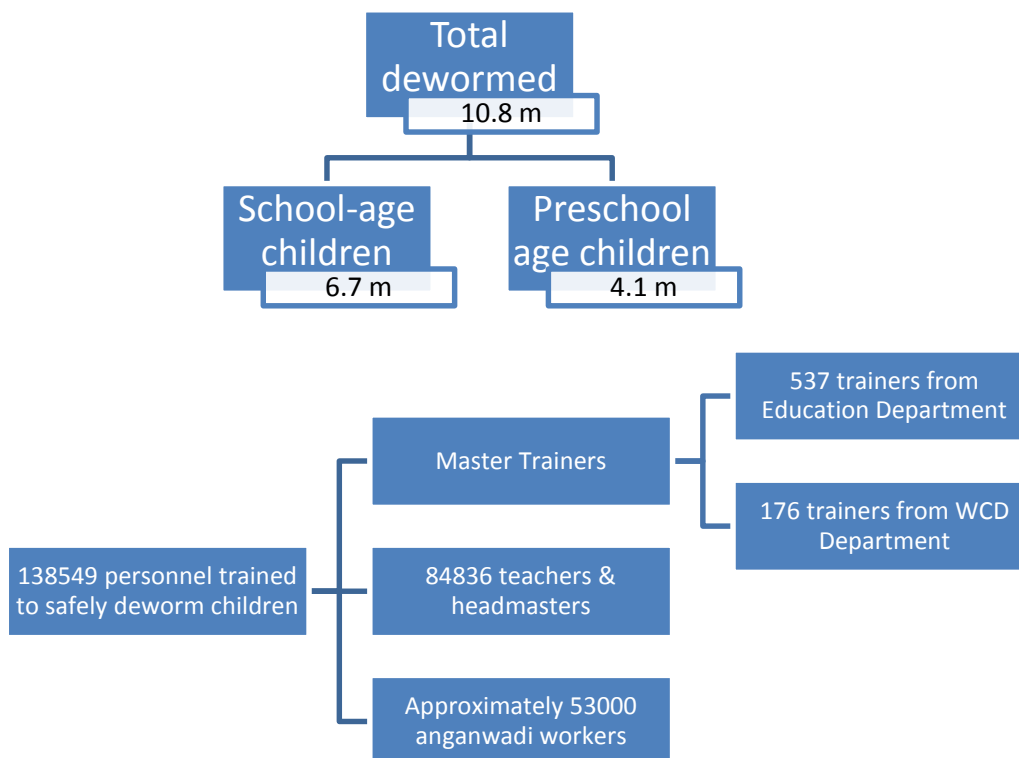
Total dewormed
10.8 m

School-age children
6.7 m

Preschool age children
4.1 m

138549 personnel trained to safely deworm children

Master Trainers

537 trainers from Education Department

176 trainers from WCD Department

84836 teachers & headmasters

Approximately 53000 anganwadi workers